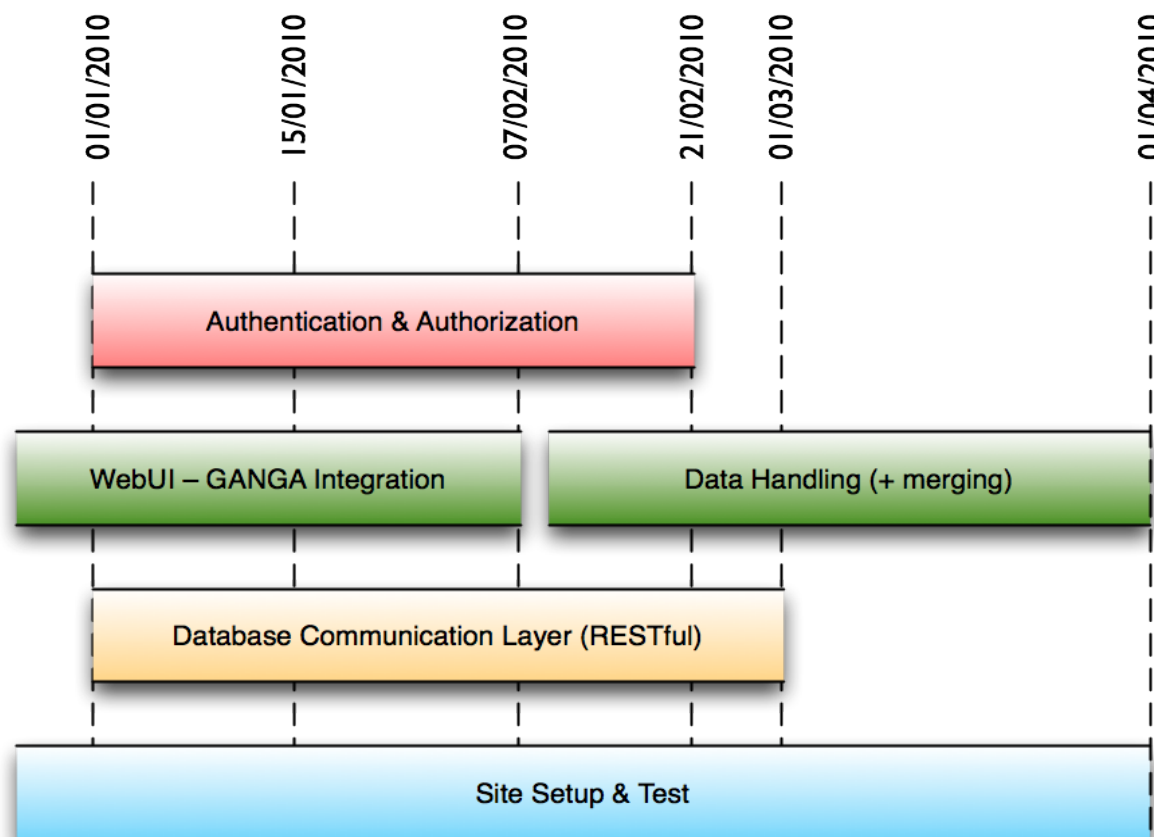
01/01/2010
15/01/2010
07/02/2010
21/02/2010
01/03/2010
01/04/2010

Authentication & Authorization

WebUI – GANGA Integration

Data Handling (+ merging)

Database Communication Layer (RESTful)

Site Setup & Test